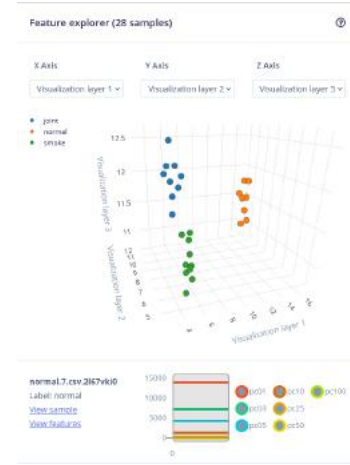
Feature explorer (28 samples)

X Axis
Visualization layer 1

Y Axis
Visualization layer 2

Z Axis
Visualization layer 3

joint
normal
smoke

12.5
12
11.5
11
Visualization layer 3

Visualization layer 2
13
12
11
10
9
8
7
6
5

Visualization layer 1

normal.7.csv.2l67vki0
Label: normal
View sample
View features

15000
10000
5000
0
0

pc01
pc10
pc100
pc01
pc25
pc05
pc50